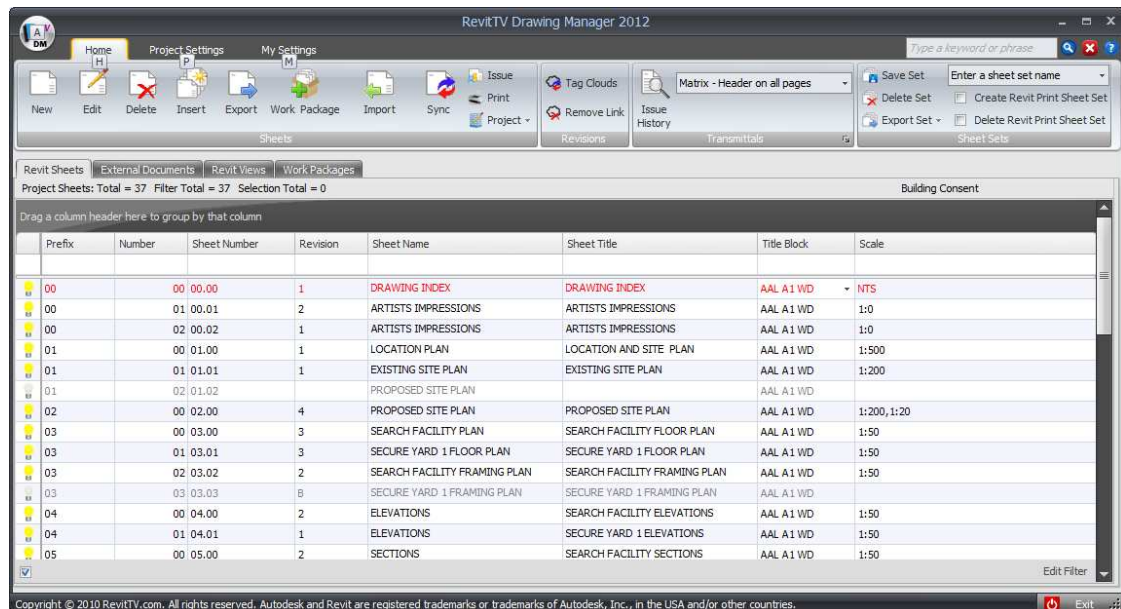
RevitTV Drawing Manager 2012

Home H Project Settings P My Settings M

Type a keyword or phrase

New Edit Delete Insert Export Work Package Import Sync Issue Print Project
Sheets

Tag Clouds Remove Link
Revisions

Issue History Matrix - Header on all pages
Transmittals

Save Set Delete Set Export Set Enter a sheet set name Create Revit Print Sheet Set Delete Revit Print Sheet Set
Sheet Sets

Revit Sheets External Documents Revit Views Work Packages

Project Sheets: Total = 37 Filter Total = 37 Selection Total = 0

Building Consent

Drag a column header here to group by that column

| Prefix | Number | Sheet Number | Revision | Sheet Name | Sheet Title | Title Block | Scale |
|---|---|---|---|---|---|---|---|
| 00 | 00 | 00.00 | 1 | DRAWING INDEX | DRAWING INDEX | AAL A1 WD | NTS |
| 00 | 01 | 00.01 | 2 | ARTISTS IMPRESSIONS | ARTISTS IMPRESSIONS | AAL A1 WD | 1:0 |
| 00 | 02 | 00.02 | 1 | ARTISTS IMPRESSIONS | ARTISTS IMPRESSIONS | AAL A1 WD | 1:0 |
| 01 | 00 | 01.00 | 1 | LOCATION PLAN | LOCATION AND SITE PLAN | AAL A1 WD | 1:500 |
| 01 | 01 | 01.01 | 1 | EXISTING SITE PLAN | EXISTING SITE PLAN | AAL A1 WD | 1:200 |
| 01 | 02 | 01.02 | | PROPOSED SITE PLAN | | AAL A1 WD | |
| 02 | 00 | 02.00 | 4 | PROPOSED SITE PLAN | PROPOSED SITE PLAN | AAL A1 WD | 1:200, 1:20 |
| 03 | 00 | 03.00 | 3 | SEARCH FACILITY PLAN | SEARCH FACILITY FLOOR PLAN | AAL A1 WD | 1:50 |
| 03 | 01 | 03.01 | 3 | SECURE YARD 1 FLOOR PLAN | SECURE YARD 1 FLOOR PLAN | AAL A1 WD | 1:50 |
| 03 | 02 | 03.02 | 2 | SEARCH FACILITY FRAMING PLAN | SEARCH FACILITY FRAMING PLAN | AAL A1 WD | 1:50 |
| 03 | 03 | 03.03 | B | SECURE YARD 1 FRAMING PLAN | SECURE YARD 1 FRAMING PLAN | AAL A1 WD | |
| 04 | 00 | 04.00 | 2 | ELEVATIONS | SEARCH FACILITY ELEVATIONS | AAL A1 WD | 1:50 |
| 04 | 01 | 04.01 | 1 | ELEVATIONS | SECURE YARD 1 ELEVATIONS | AAL A1 WD | 1:50 |
| 05 | 00 | 05.00 | 2 | SECTIONS | SEARCH FACILITY SECTIONS | AAL A1 WD | 1:50 |

Edit Filter

Copyright © 2010 RevitTV.com. All rights reserved. Autodesk and Revit are registered trademarks or trademarks of Autodesk, Inc., in the USA and/or other countries.

Exit